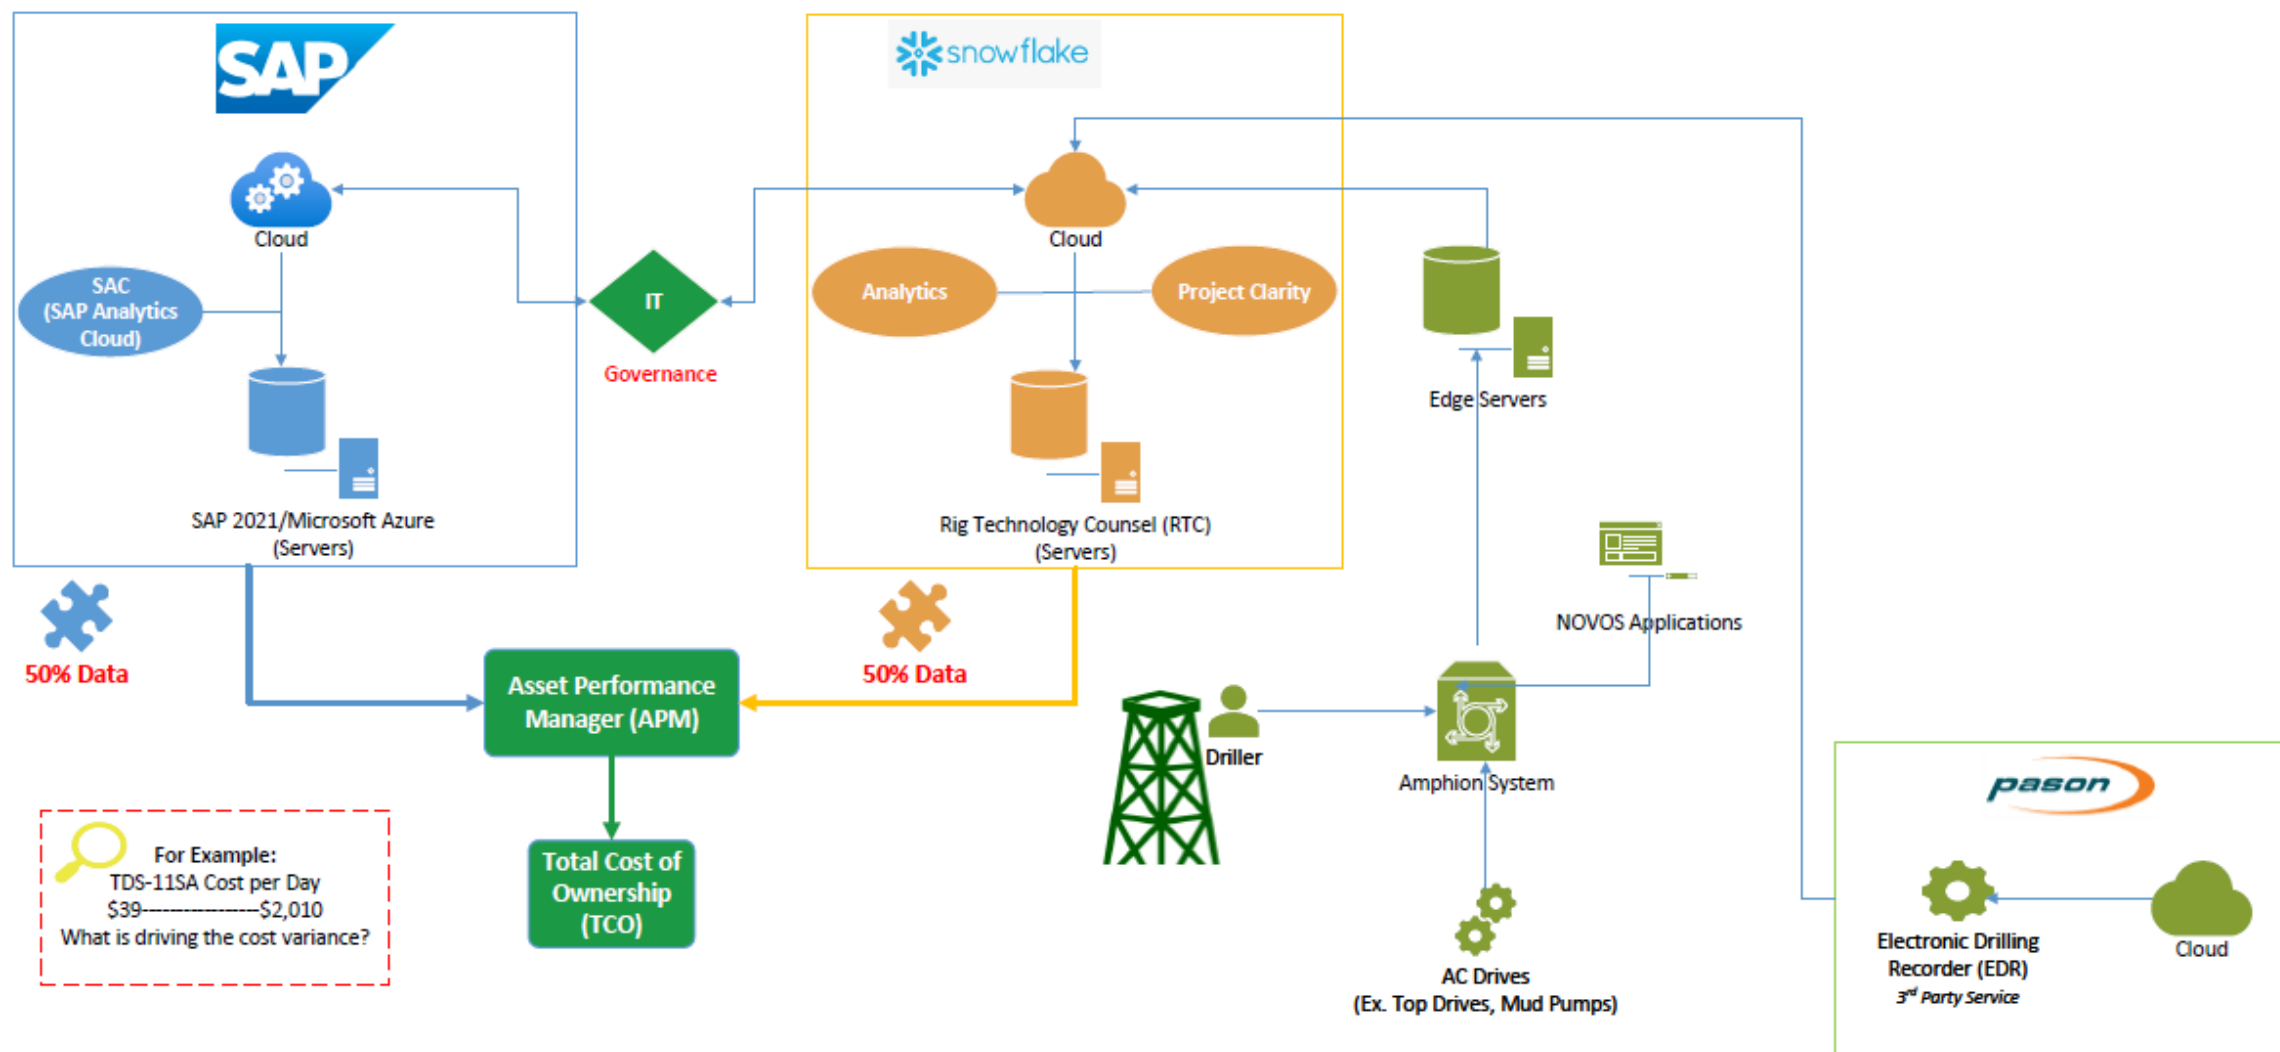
SAP

Cloud

SAC (SAP Analytics Cloud)

SAP 2021/Microsoft Azure (Servers)

IT

Governance

snowflake

Cloud

Analytics

Project Clarity

Rig Technology Counsel (RTC) (Servers)

Edge Servers

NOVOS Applications

50% Data

50% Data

Asset Performance Manager (APM)

Total Cost of Ownership (TCO)

Driller

Amphion System

AC Drives (Ex. Top Drives, Mud Pumps)

pason

Electronic Drilling Recorder (EDR)
3rd Party Service

Cloud

For Example:
TDS-11SA Cost per Day
$39---------------$2,010
What is driving the cost variance?